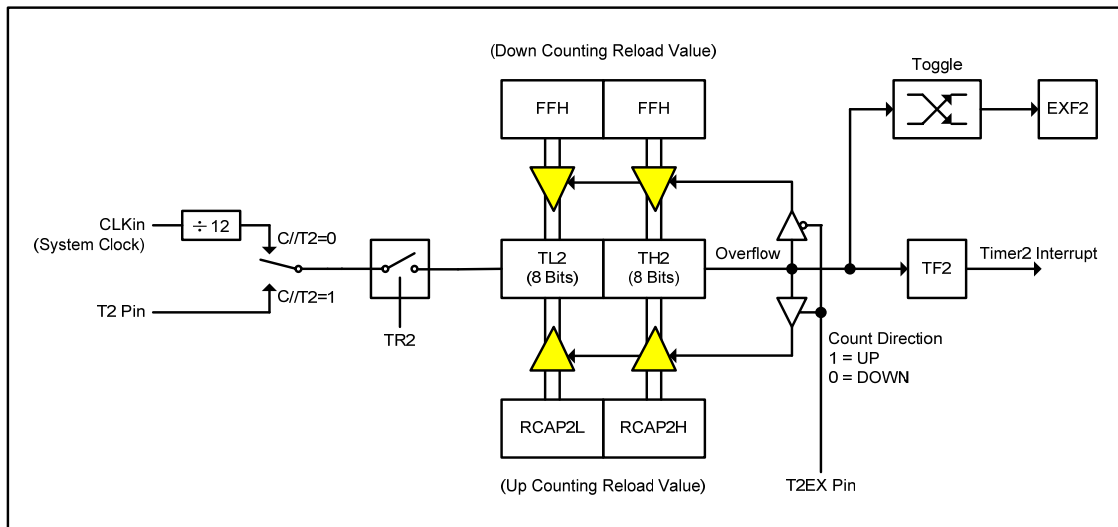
(Down Counting Reload Value)

FFH

FFH

Toggle

EXF2

CLKin
(System Clock)

$\div 12$

C//T2=0

C//T2=1

T2 Pin

TR2

TL2
(8 Bits)

TH2
(8 Bits)

Overflow

TF2

Timer2 Interrupt

Count Direction
1 = UP
0 = DOWN

RCAP2L

RCAP2H

(Up Counting Reload Value)

T2EX Pin